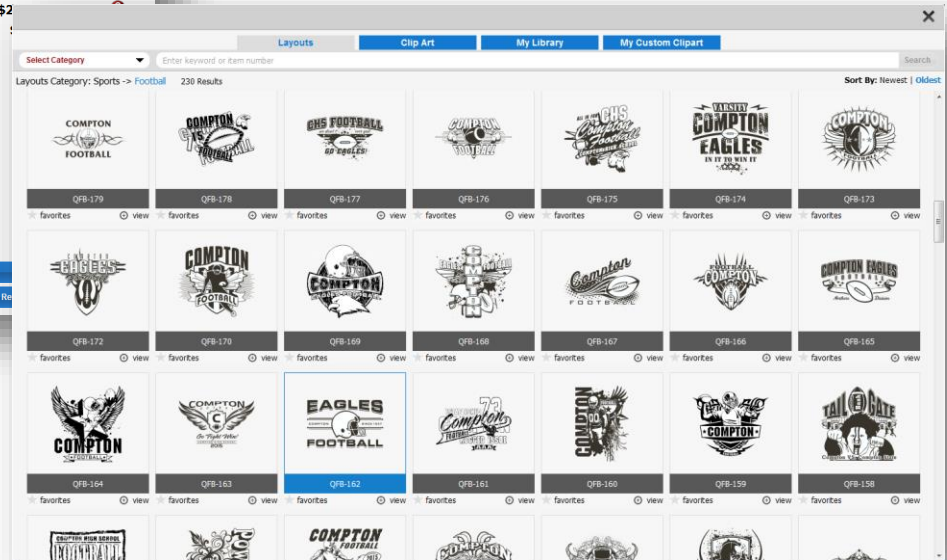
Layouts | Clip Art | My Library | My Custom Clipart

Select Category | Enter keyword or item number | Search

Layouts Category: Sports -> Football 230 Results

Sort By: Newest | Oldest

COMPTON FOOTBALL
QFB-179
favorites view

COMPTON IS FOOTBALL
QFB-178
favorites view

CHS FOOTBALL GO EAGLES
QFB-177
favorites view

COMPTON FOOTBALL
QFB-176
favorites view

CHS Compton Football
QFB-175
favorites view

VARSITY COMPTON EAGLES IN IT TO WIN IT
QFB-174
favorites view

COMPTON FOOTBALL
QFB-173
favorites view

EAGLES
QFB-172
favorites view

COMPTON FOOTBALL
QFB-170
favorites view

COMPTON
QFB-169
favorites view

QFB-168
favorites view

Compton FOOTBALL
QFB-167
favorites view

FOOTBALL
QFB-166
favorites view

COMPTON EAGLES
QFB-165
favorites view

COMPTON FOOTBALL
QFB-164
favorites view

COMPTON C
QFB-163
favorites view

EAGLES FOOTBALL
QFB-162
favorites view

Compton
QFB-161
favorites view

COMPTON
QFB-160
favorites view

COMPTON
QFB-159
favorites view

TAIL GATE
QFB-158
favorites view

COMPTON HIGH SCHOOL FOOTBALL

COMPTON FOOTBALL

COMPTON